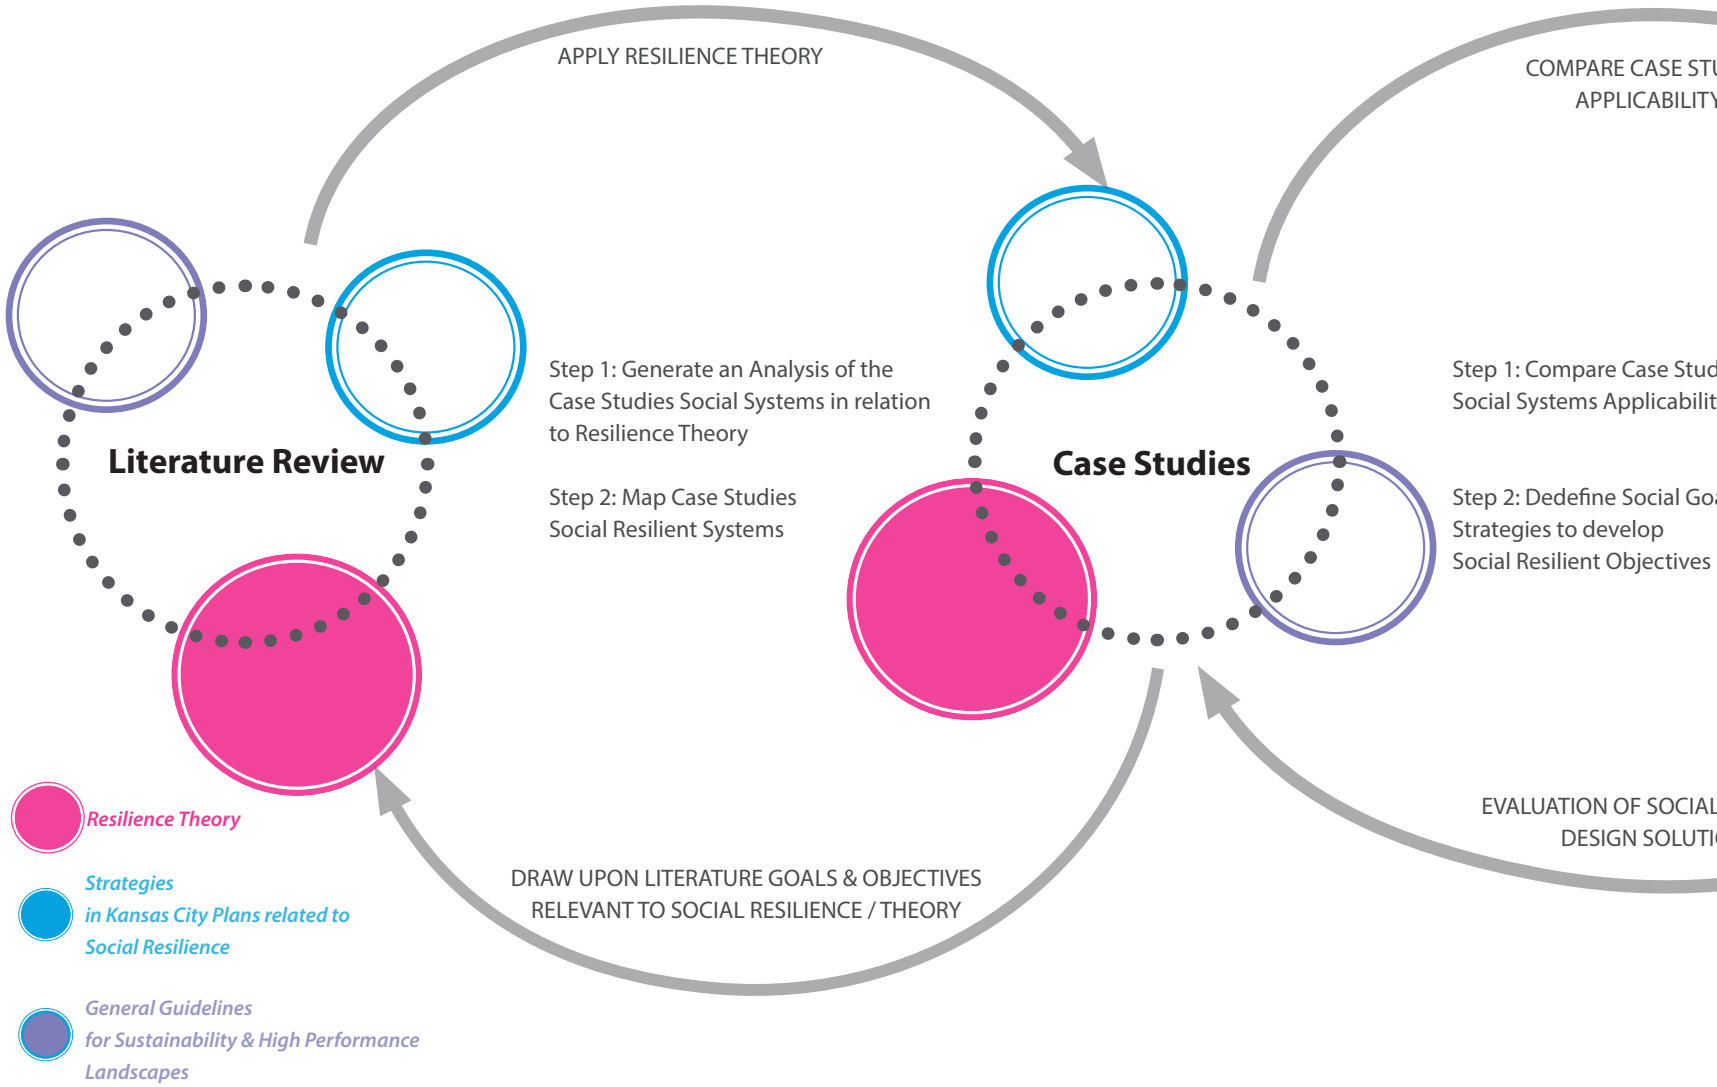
APPLY RESILIENCE THEORY

COMPARE CASE STU
APPLICABILITY

Literature Review

Step 1: Generate an Analysis of the Case Studies Social Systems in relation to Resilience Theory

Step 2: Map Case Studies Social Resilient Systems

Case Studies

Step 1: Compare Case Stud
Social Systems Applicabilit

Step 2: Dedefine Social Go
Strategies to develop
Social Resilient Objectives

EVALUATION OF SOCIAL
DESIGN SOLUTI

DRAW UPON LITERATURE GOALS & OBJECTIVES
RELEVANT TO SOCIAL RESILIENCE / THEORY

Resilience Theory

Strategies
in Kansas City Plans related to
Social Resilience

General Guidelines
for Sustainability & High Performance
Landscapes